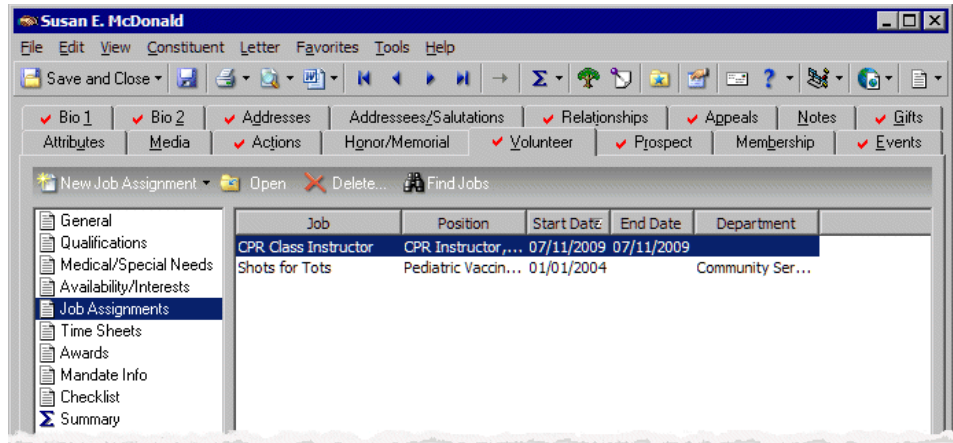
Susan E. McDonald

File Edit View Constituent Letter Favorites Tools Help

Save and Close

Bio 1 | Bio 2 | Addresses | Addressees/Salutations | Relationships | Appeals | Notes | Gifts

Attributes | Media | Actions | Honor/Memorial | Volunteer | Prospect | Membership | Events

New Job Assignment | Open | Delete... | Find Jobs

General
Qualifications
Medical/Special Needs
Availability/Interests
Job Assignments
Time Sheets
Awards
Mandate Info
Checklist
Summary

| Job | Position | Start Date | End Date | Department |
|---|---|---|---|---|
| CPR Class Instructor | CPR Instructor,... | 07/11/2009 | 07/11/2009 | |
| Shots for Tots | Pediatric Vaccin... | 01/01/2004 | | Community Ser... |